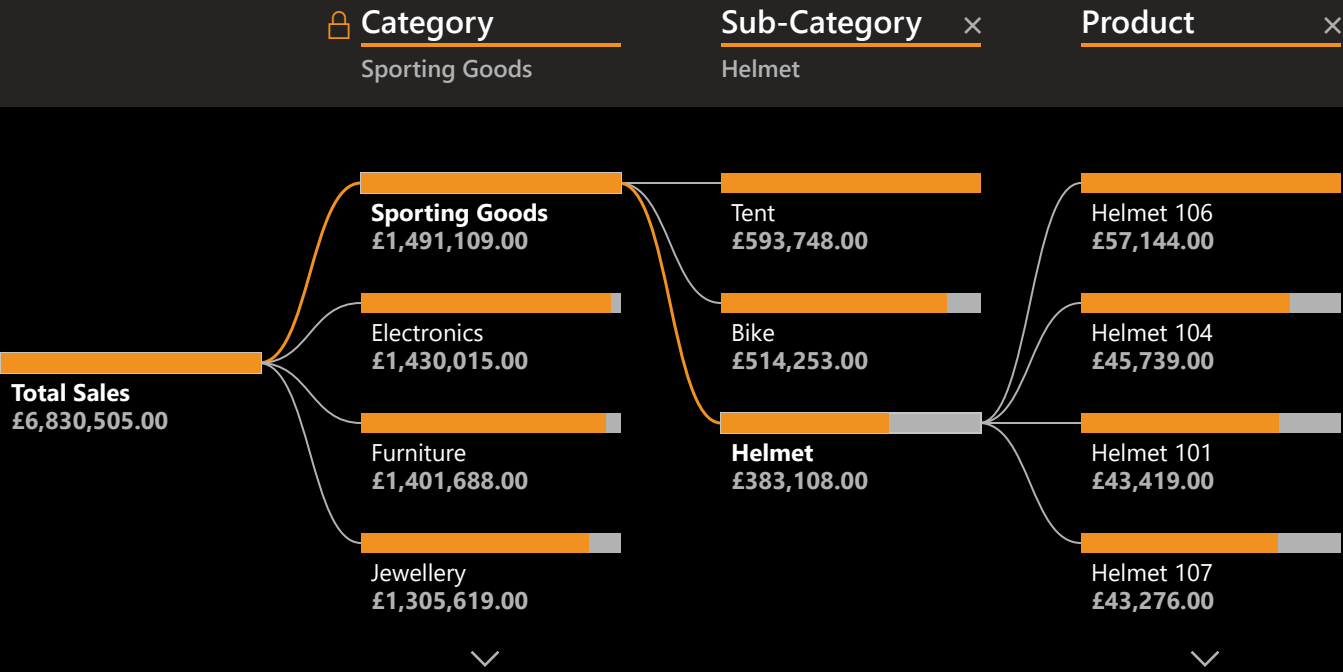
Category
Sporting Goods

Sub-Category ×
Helmet

Product ×

Total Sales
£6,830,505.00

Sporting Goods
£1,491,109.00

Electronics
£1,430,015.00

Furniture
£1,401,688.00

Jewellery
£1,305,619.00

Tent
£593,748.00

Bike
£514,253.00

Helmet
£383,108.00

Helmet 106
£57,144.00

Helmet 104
£45,739.00

Helmet 101
£43,419.00

Helmet 107
£43,276.00